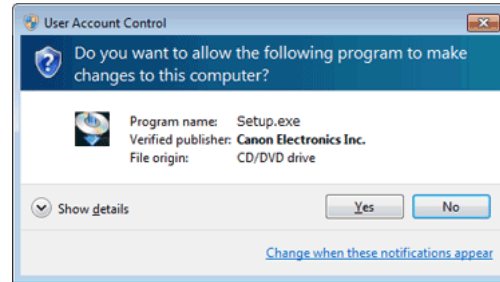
User Account Control

Do you want to allow the following program to make changes to this computer?

| Program name: | Setup.exe |
|---|---|
| Verified publisher: | Canon Electronics Inc. |
| File origin: | CD/DVD drive |

Show details

Yes

No

Change when these notifications appear